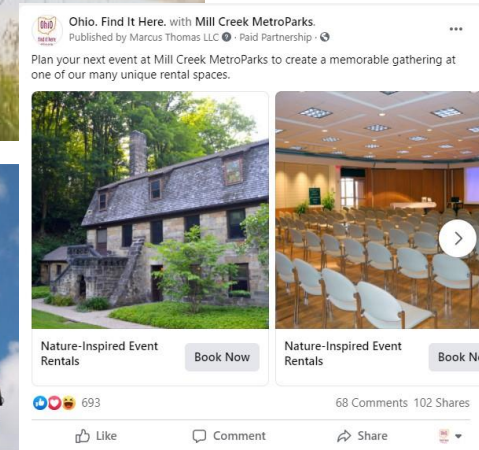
Ohio. Find It Here. with Mill Creek MetroParks.
Published by Marcus Thomas LLC · Paid Partnership ·

Plan your next event at Mill Creek MetroParks to create a memorable gathering at one of our many unique rental spaces.

Nature-Inspired Event Rentals
Book Now

Nature-Inspired Event Rentals
Book N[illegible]

693
68 Comments 102 Shares

Like
Comment
Share